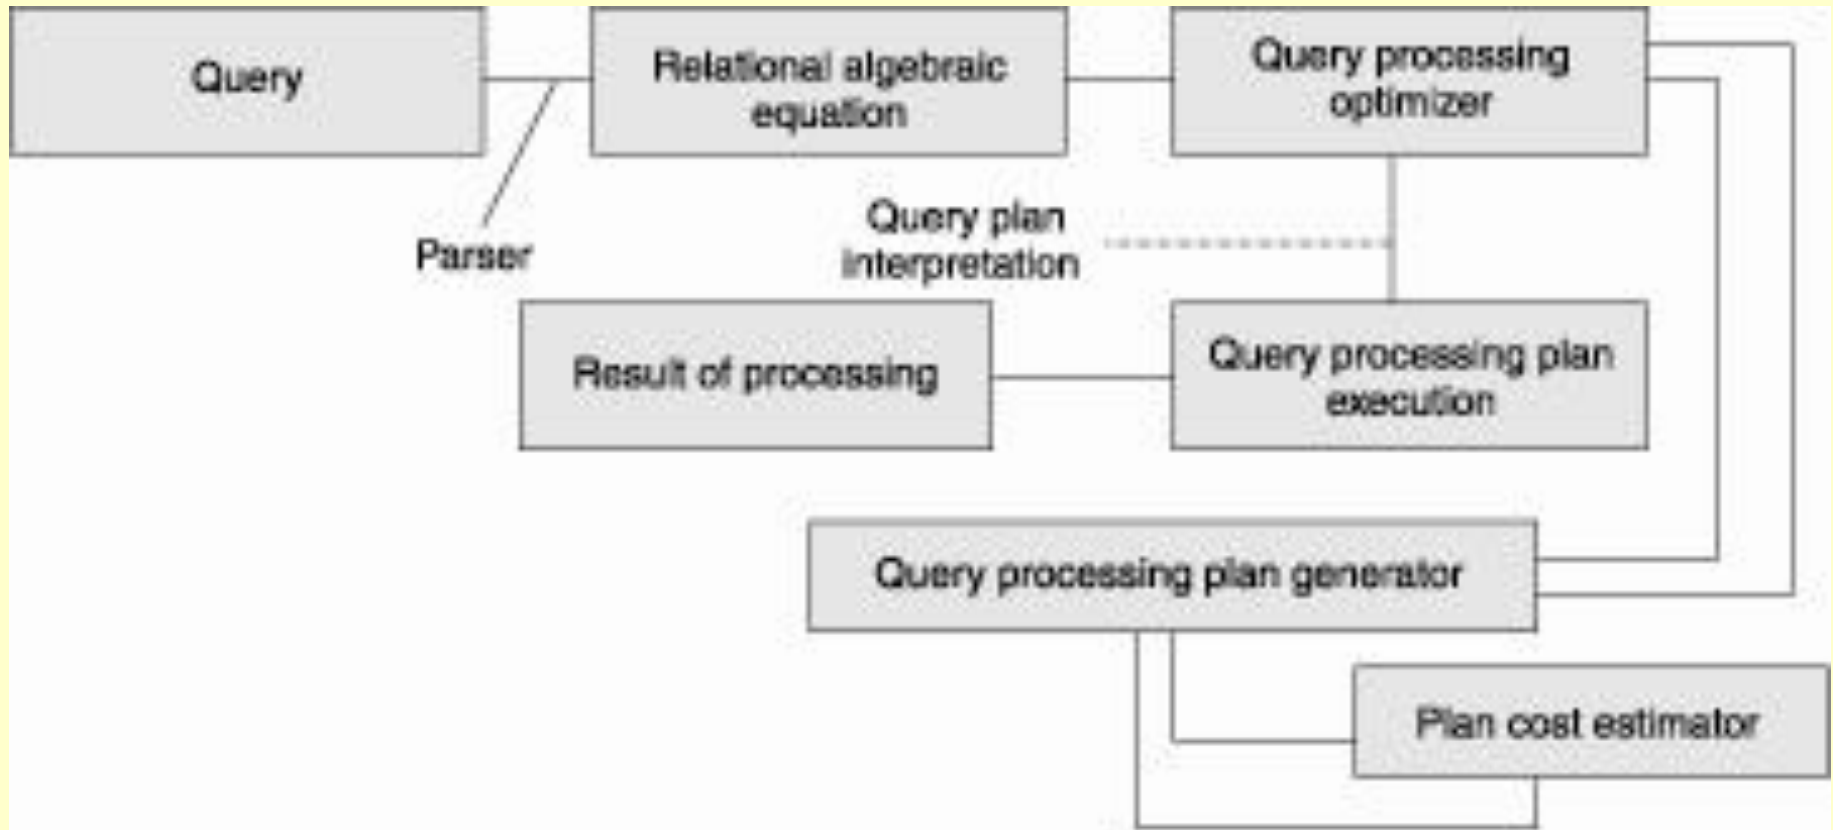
Query

Relational algebraic equation

Query processing optimizer

Parser

Query plan interpretation

Result of processing

Query processing plan execution

Query processing plan generator

Plan cost estimator